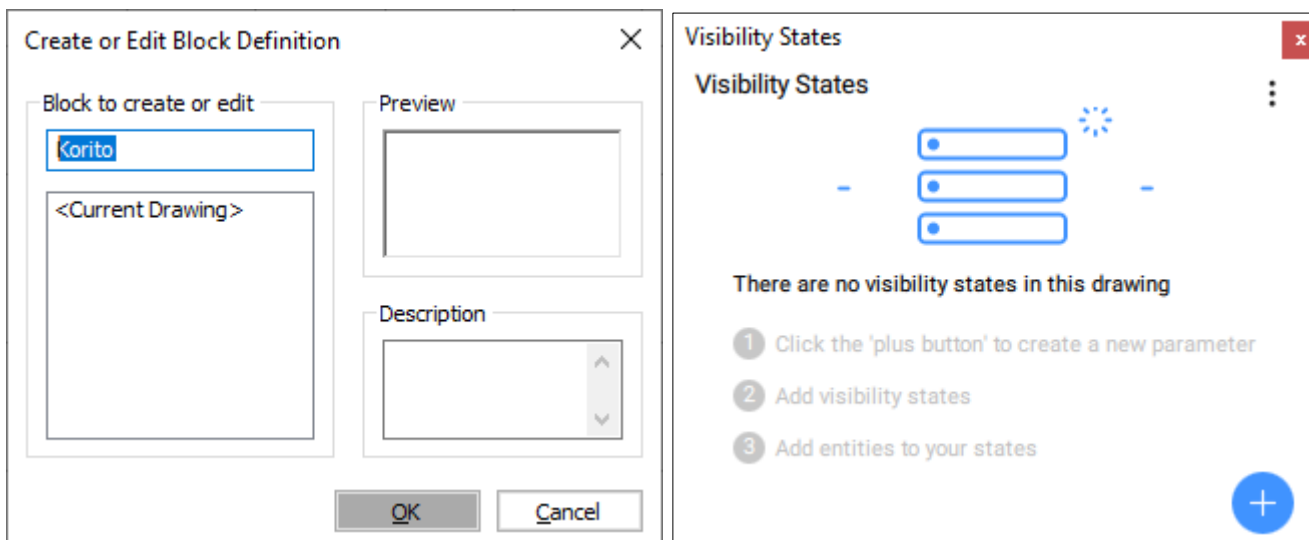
Create or Edit Block Definition

Block to create or edit

Korito

<Current Drawing>

Preview

Description

OK

Cancel

Visibility States

Visibility States

There are no visibility states in this drawing

1 Click the 'plus button' to create a new parameter

2 Add visibility states

3 Add entities to your states